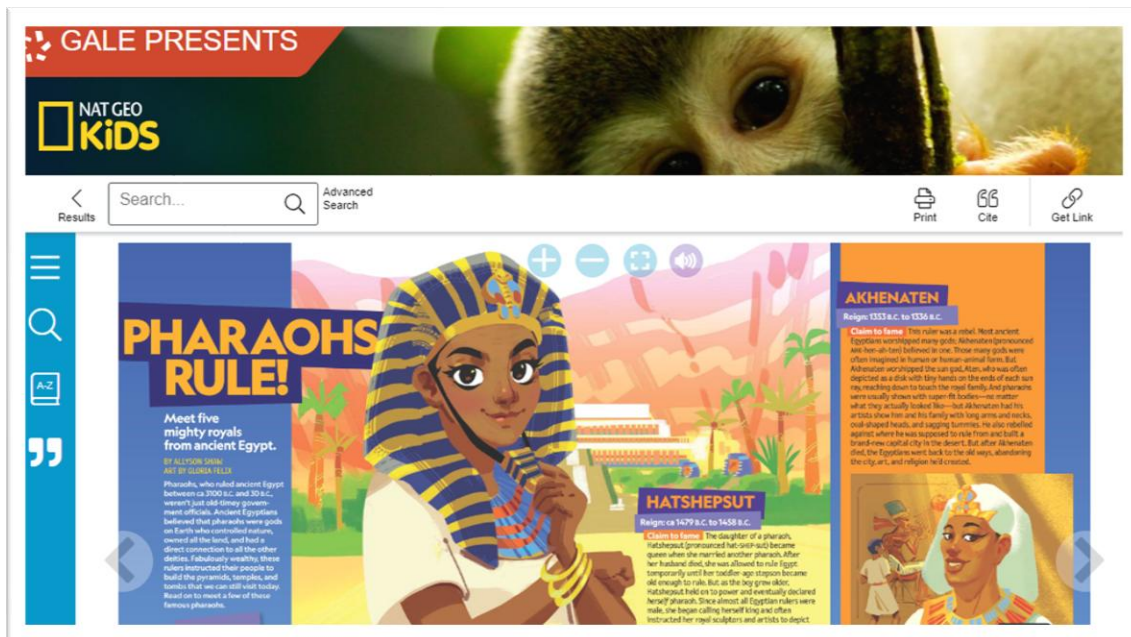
GALE PRESENTS

NAT GEO KiDS

Results

Search...

Advanced Search

Print

Cite

Get Link

A-Z

PHARAOHS RULE!

Meet five mighty royals from ancient Egypt.

BY ALLYSON SHAW
ART BY GLORIA FELIX

Pharaohs, who ruled ancient Egypt between ca 3100 B.C. and 30 B.C., weren't just old-timey government officials. Ancient Egyptians believed that pharaohs were gods on Earth who controlled nature, owned all the land, and had a direct connection to all the other deities. Fabulously wealthy, these rulers instructed their people to build the pyramids, temples, and tombs that we can still visit today. Read on to meet a few of these famous pharaohs.

HATSHEPSUT

Reign: ca 1479 B.C. to 1458 B.C.

Claim to fame The daughter of a pharaoh, Hatshepsut (pronounced hat-SHEP-sut) became queen when she married another pharaoh. After her husband died, she was allowed to rule Egypt temporarily until her toddler-age stepson became old enough to rule. But as the boy grew older, Hatshepsut held on to power and eventually declared herself pharaoh. Since almost all Egyptian rulers were male, she began calling herself king and often instructed her royal sculptors and artists to depict

AKHENATEN

Reign: 1353 B.C. to 1336 B.C.

Claim to fame This ruler was a rebel. Most ancient Egyptians worshipped many gods. Akhenaten (pronounced AHK-her-ah-ten) believed in one. Those many gods were often imagined in human or human-animal form. But Akhenaten worshipped the sun god, Aten, who was often depicted as a disk with tiny hands on the ends of each sun ray, reaching down to touch the royal family. And pharaohs were usually shown with super-fit bodies—no matter what they actually looked like—but Akhenaten had his artists show him and his family with long arms and necks, oval-shaped heads, and sagging tummies. He also rebelled against where he was supposed to rule from and built a brand-new capital city in the desert. But after Akhenaten died, the Egyptians went back to the old ways, abandoning the city, art, and religion he'd created.